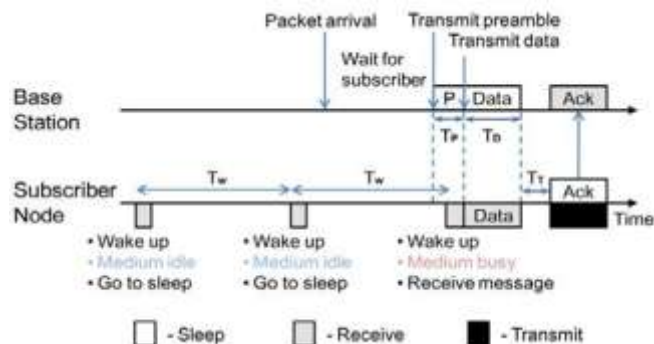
Packet arrival

Transmit preamble

Transmit data

Wait for subscriber

Base Station

P

Data

Ack

$T_P$

$T_D$

Subscriber Node

$T_W$

$T_W$

$T_T$

Ack

Data

Time

• Wake up
• Medium idle
• Go to sleep

• Wake up
• Medium idle
• Go to sleep

• Wake up
• Medium busy
• Receive message

- Sleep

- Receive

- Transmit